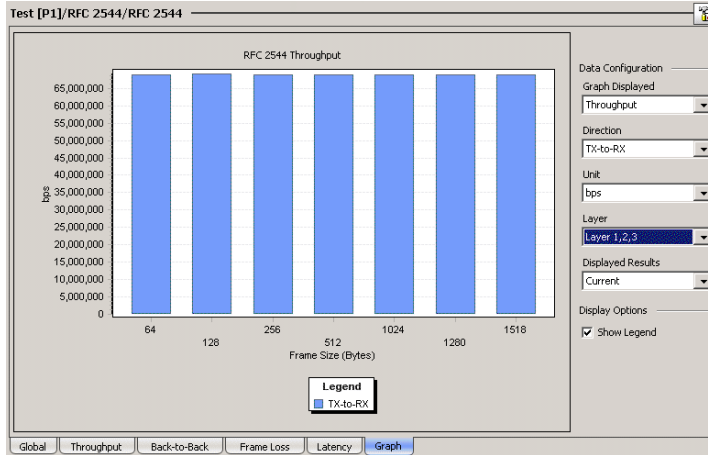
Test [P1]/RFC 2544/RFC 2544

RFC 2544 Throughput

65,000,000
60,000,000
55,000,000
50,000,000
45,000,000
40,000,000
35,000,000
30,000,000
25,000,000
20,000,000
15,000,000
10,000,000
5,000,000
0

bps

64
128
256
512
1024
1280
1518

Frame Size (Bytes)

Legend
TX-to-RX

Data Configuration
Graph Displayed
Throughput
Direction
TX-to-RX
Unit
bps
Layer
Layer 1,2,3
Displayed Results
Current
Display Options
Show Legend

Global | Throughput | Back-to-Back | Frame Loss | Latency | Graph